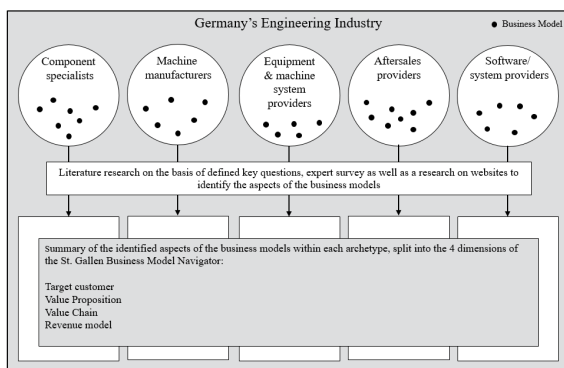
Germany's Engineering Industry

Business Model

Component specialists

Machine manufacturers

Equipment & machine system providers

Aftersales providers

Software/ system providers

Literature research on the basis of defined key questions, expert survey as well as a research on websites to identify the aspects of the business models

Summary of the identified aspects of the business models within each archetype, split into the 4 dimensions of the St. Gallen Business Model Navigator:

Target customer
Value Proposition
Value Chain
Revenue model